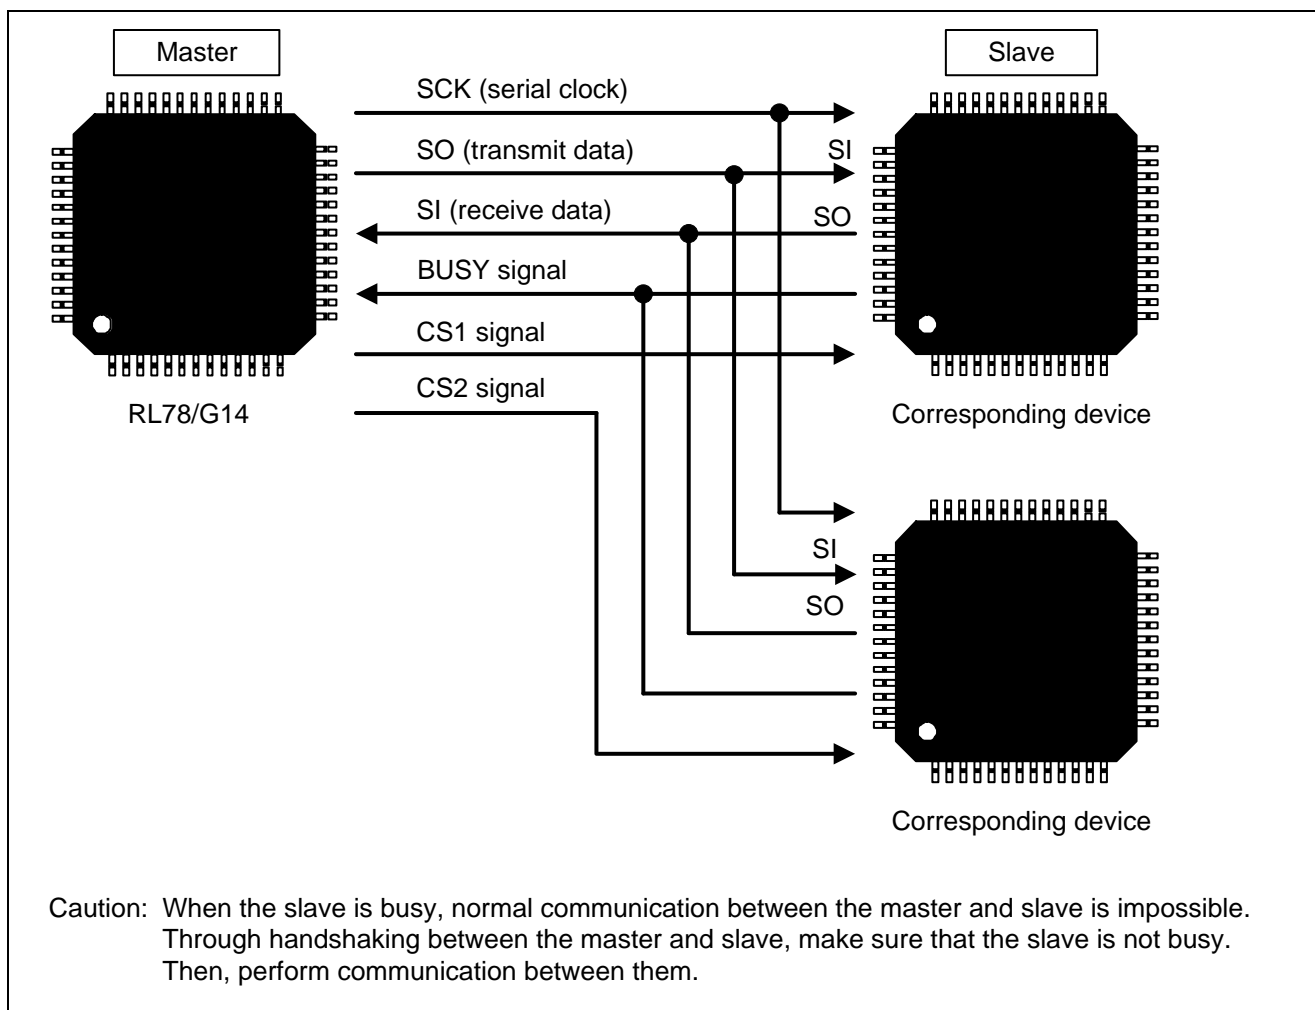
Master

Slave

SCK (serial clock)

SO (transmit data)

SI

SI (receive data)

SO

BUSY signal

CS1 signal

CS2 signal

RL78/G14

Corresponding device

SI

SO

Corresponding device

Caution: When the slave is busy, normal communication between the master and slave is impossible. Through handshaking between the master and slave, make sure that the slave is not busy. Then, perform communication between them.